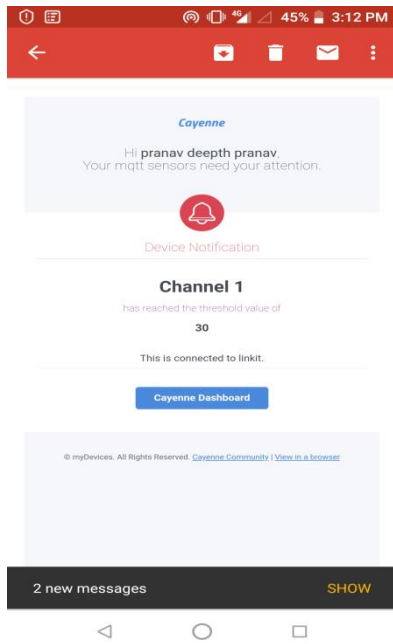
4G 45% 3:12 PM

Cayenne

Hi pranav deepth pranav,
Your mqtt sensors need your attention.

Device Notification

Channel 1

has reached the threshold value of

30

This is connected to linkit.

Cayenne Dashboard

© myDevices. All Rights Reserved. Cayenne Community | View in a browser

2 new messages

SHOW